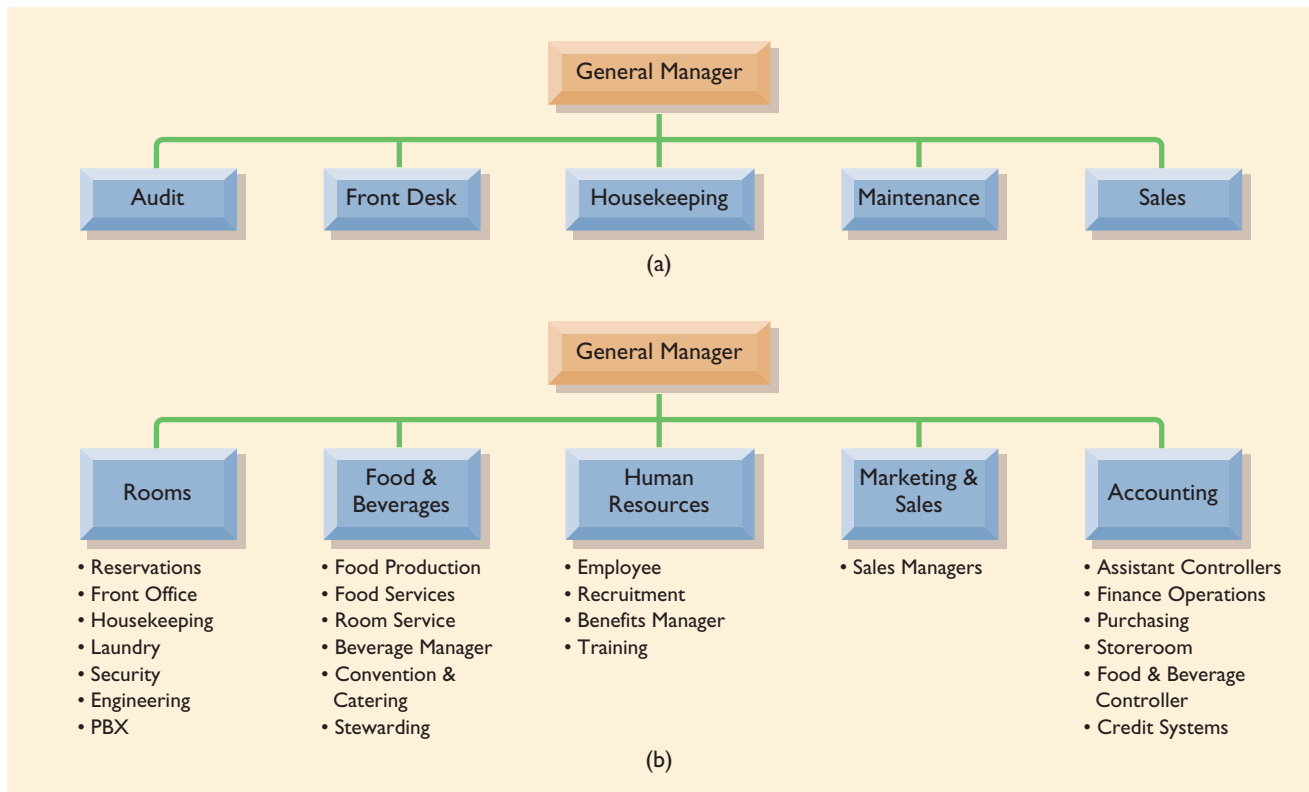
General Manager

Audit

Front Desk

Housekeeping

Maintenance

Sales

(a)

General Manager

Rooms

• Reservations
• Front Office
• Housekeeping
• Laundry
• Security
• Engineering
• PBX

Food & Beverages

• Food Production
• Food Services
• Room Service
• Beverage Manager
• Convention & Catering
• Stewarding

Human Resources

• Employee
• Recruitment
• Benefits Manager
• Training

Marketing & Sales

• Sales Managers

Accounting

• Assistant Controllers
• Finance Operations
• Purchasing
• Storeroom
• Food & Beverage Controller
• Credit Systems

(b)